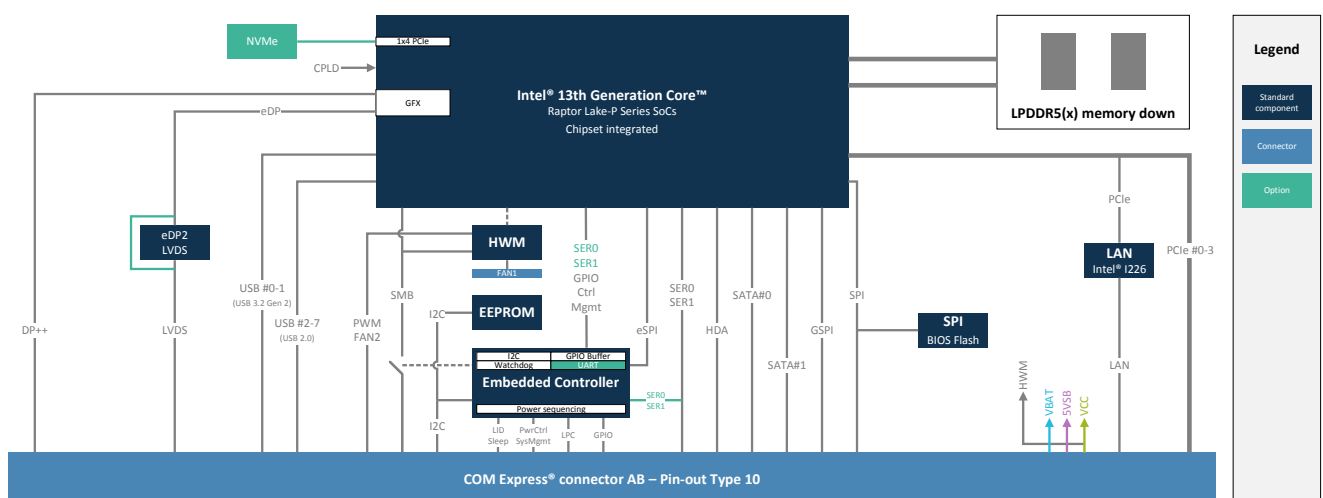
NVMe
1x4 PCIe
CPLD
GFX
eDP
Intel® 13th Generation Core™
Raptor Lake-P Series SoCs
Chipset integrated
LPDDR5(x) memory down
Legend
Standard component
Connector
Option
eDP2
LVDS
HWM
FAN1
SER0
SER1
GPIO
Ctrl
Mgmt
SER0
SER1
SATA#0
SPI
PCIe
LAN
Intel® I226
PCIe #0-3
USB #0-1
(USB 3.2 Gen 2)
SMB
USB #2-7
(USB 2.0)
PWM
FAN2
I2C
EEPROM
eSPI
HDA
GSPI
SPI
BIOS Flash
SATA#1
LAN
DP++
LVDS
I2C
GPIO Buffer
Watchdog
UART
Embedded Controller
Power sequencing
SER0
SER1
HWM
VBAT
5VSB
VCC
I2C
LID
Sleep
PwrCtrl
SysMgmt
LPC
GPIO
COM Express® connector AB – Pin-out Type 10